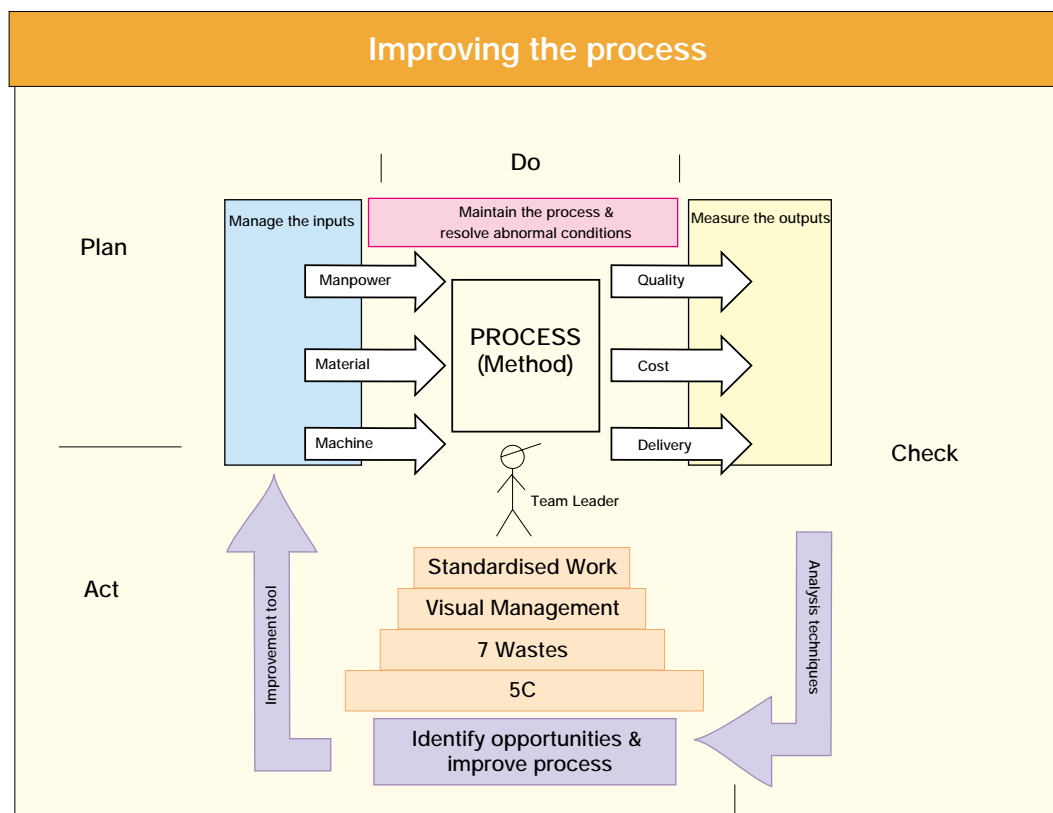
Improving the process

Do

Plan

Manage the inputs

Maintain the process & resolve abnormal conditions

Measure the outputs

Manpower

Material

Machine

PROCESS (Method)

Quality

Cost

Delivery

Check

Team Leader

Act

Improvement tool

Standardised Work

Visual Management

7 Wastes

5C

Identify opportunities & improve process

Analysis techniques